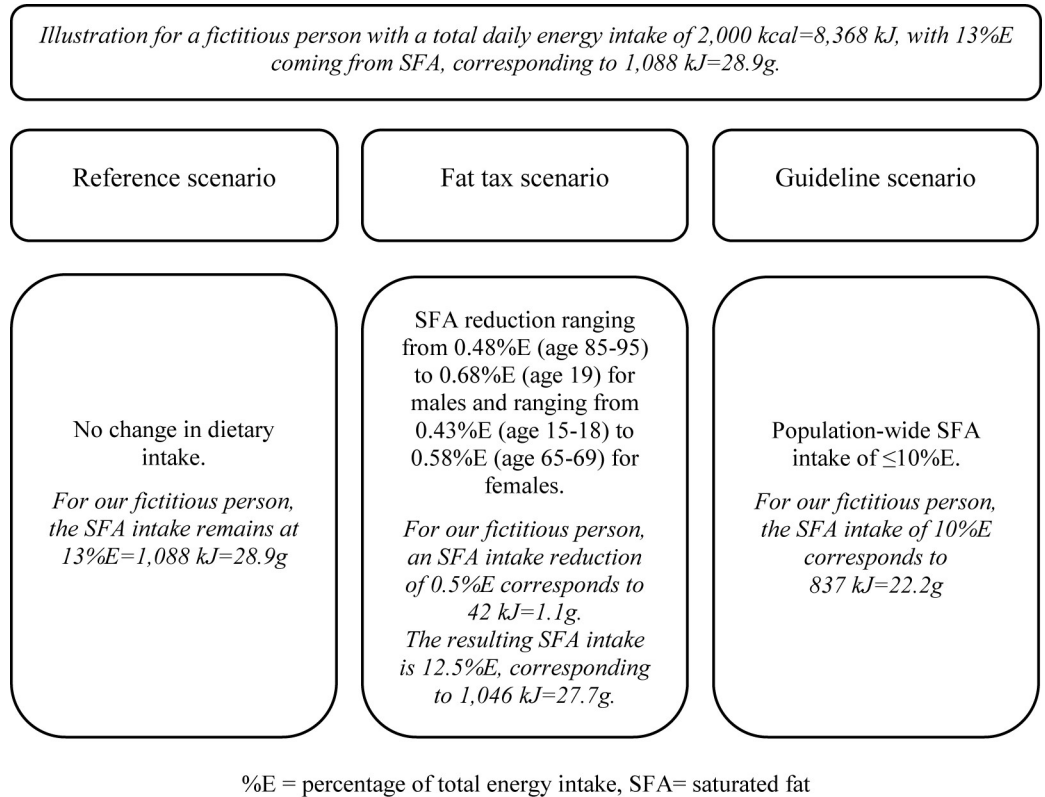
Illustration for a fictitious person with a total daily energy intake of 2,000 kcal=8,368 kJ, with 13%E coming from SFA, corresponding to 1,088 kJ=28.9g.

Reference scenario

Fat tax scenario

Guideline scenario

No change in dietary intake.

For our fictitious person, the SFA intake remains at 13%E=1,088 kJ=28.9g

SFA reduction ranging from 0.48%E (age 85-95) to 0.68%E (age 19) for males and ranging from 0.43%E (age 15-18) to 0.58%E (age 65-69) for females.

For our fictitious person, an SFA intake reduction of 0.5%E corresponds to 42 kJ=1.1g.
The resulting SFA intake is 12.5%E, corresponding to 1,046 kJ=27.7g.

Population-wide SFA intake of ≤10%E.

For our fictitious person, the SFA intake of 10%E corresponds to 837 kJ=22.2g

%E = percentage of total energy intake, SFA= saturated fat